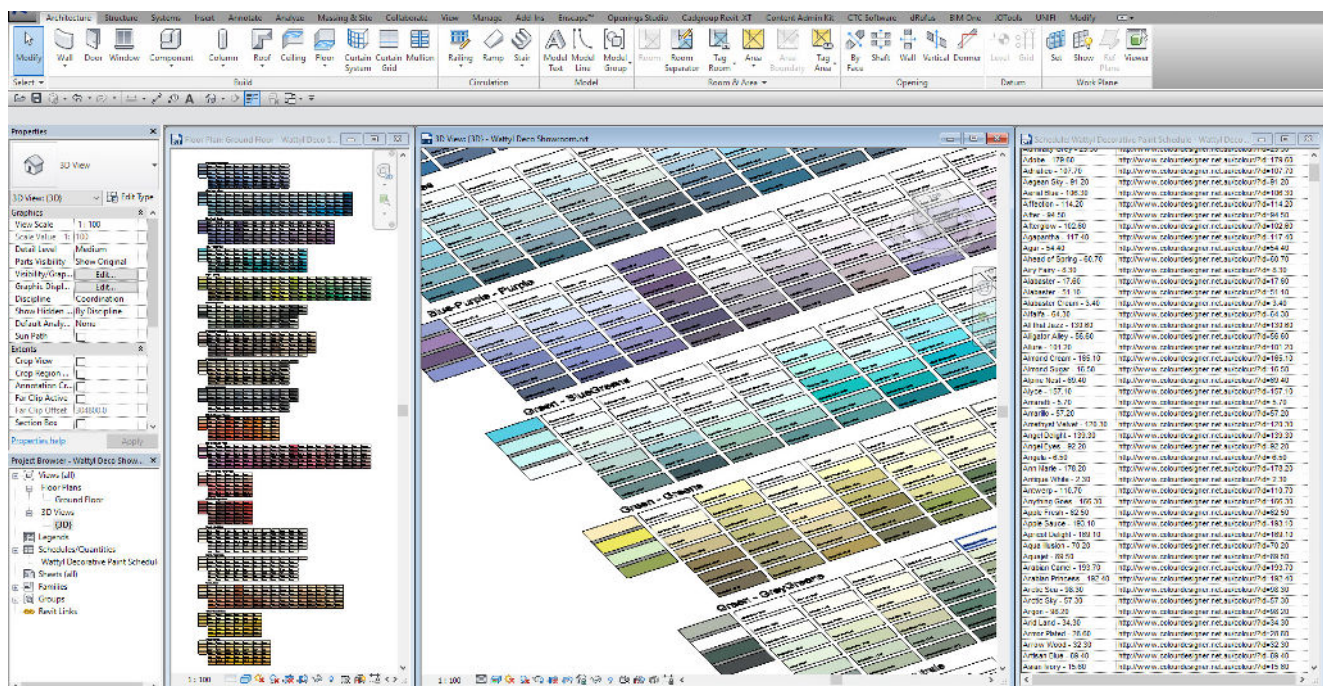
Architecture Structure Systems Insert Annotate Analyze Massing & Site Collaborate View Manage Add-Ins Enscape™ Openings Studio Cadgroup Revit XT Content Admin Kit CTC Software dRofus BIM One JOTools UNIFI Modify

Modify Wall Door Window Component Column Roof Ceiling Floor Curtain System Curtain Grid Mullion Railing Ramp Stair Model Text Model Line Model Group Room Room Separator Tag Room Area Area Boundary Tag Area By Face Shaft Wall Vertical Dormer Level Grid Set Show Ref Plane Viewer

Select Build Circulation Model Room & Area Opening Datum Work Plane

Properties

3D View

3D View: {3D} Edit Type

Graphics

| View Scale | 1 : 100 |
|---|---|
| Scale Value 1: | 100 |
| Detail Level | Medium |
| Parts Visibility | Show Original |
| Visibility/Grap... | Edit... |
| Graphic Displ... | Edit... |
| Discipline | Coordination |
| Show Hidden ... | By Discipline |
| Default Analy... | None |
| Sun Path | |

Extents

| Crop View | |
|---|---|
| Crop Region ... | |
| Annotation Cr... | |
| Far Clip Active | |
| Far Clip Offset | 304800.0 |
| Section Box | |

Properties help Apply

Project Browser - Wattyl Deco Show...

Views (all)
Floor Plans
Ground Floor
3D Views
{3D}
Legends
Schedules/Quantities
Wattyl Decorative Paint Schedul
Sheets (all)
Families
Groups
Revit Links

Floor Plan: Ground Floor - Wattyl Deco S...

1 : 100

3D View: {3D} - Wattyl Deco Showroom.rvt

Blue-Purple - Purple

Green - BlueGreens

Green - Greens

Green - GreyGreens

1 : 100

Schedule: Wattyl Decorative Paint Schedule - Wattyl Deco ...

| Adobe - 178.60 | http://www.colourdesigner.net.au/colour/?d=178.60 |
|---|---|
| Adrallice - 107.70 | http://www.colourdesigner.net.au/colour/?d=107.70 |
| Aegean Sky - 81.20 | http://www.colourdesigner.net.au/colour/?d=81.20 |
| Aerial Blue - 106.30 | http://www.colourdesigner.net.au/colour/?d=106.30 |
| Affection - 114.20 | http://www.colourdesigner.net.au/colour/?d=114.20 |
| After - 94.50 | http://www.colourdesigner.net.au/colour/?d=94.50 |
| Afterglow - 102.60 | http://www.colourdesigner.net.au/colour/?d=102.60 |
| Agapanthe - 117.40 | http://www.colourdesigner.net.au/colour/?d=117.40 |
| Agar - 54.40 | http://www.colourdesigner.net.au/colour/?d=54.40 |
| Ahead of Spring - 60.70 | http://www.colourdesigner.net.au/colour/?d=60.70 |
| Airy Fairy - 5.30 | http://www.colourdesigner.net.au/colour/?d=5.30 |
| Alabaster - 17.60 | http://www.colourdesigner.net.au/colour/?d=17.60 |
| Alabaster - 51.10 | http://www.colourdesigner.net.au/colour/?d=51.10 |
| Alabaster Cream - 3.40 | http://www.colourdesigner.net.au/colour/?d=3.40 |
| Alfalfa - 64.30 | http://www.colourdesigner.net.au/colour/?d=64.30 |
| All that Jazz - 133.60 | http://www.colourdesigner.net.au/colour/?d=133.60 |
| Alligator Alley - 56.60 | http://www.colourdesigner.net.au/colour/?d=56.60 |
| Allure - 101.20 | http://www.colourdesigner.net.au/colour/?d=101.20 |
| Almond Cream - 165.10 | http://www.colourdesigner.net.au/colour/?d=165.10 |
| Almond Sugar - 10.50 | http://www.colourdesigner.net.au/colour/?d=10.50 |
| Alpine Noel - 89.40 | http://www.colourdesigner.net.au/colour/?d=89.40 |
| Alyce - 107.10 | http://www.colourdesigner.net.au/colour/?d=107.10 |
| Amaretti - 5.70 | http://www.colourdesigner.net.au/colour/?d=5.70 |
| Amarillo - 57.20 | http://www.colourdesigner.net.au/colour/?d=57.20 |
| Amethyst Velvet - 170.30 | http://www.colourdesigner.net.au/colour/?d=170.30 |
| Angel Delight - 133.30 | http://www.colourdesigner.net.au/colour/?d=133.30 |
| Angel Eyes - 82.20 | http://www.colourdesigner.net.au/colour/?d=82.20 |
| Angelic - 6.50 | http://www.colourdesigner.net.au/colour/?d=6.50 |
| Ann Marie - 173.20 | http://www.colourdesigner.net.au/colour/?d=173.20 |
| Antique White - 2.30 | http://www.colourdesigner.net.au/colour/?d=2.30 |
| Antwerp - 110.70 | http://www.colourdesigner.net.au/colour/?d=110.70 |
| Anything Goes - 100.30 | http://www.colourdesigner.net.au/colour/?d=100.30 |
| Apple Frost - 82.50 | http://www.colourdesigner.net.au/colour/?d=82.50 |
| Apple Sauce - 183.10 | http://www.colourdesigner.net.au/colour/?d=183.10 |
| Apricot Delight - 189.10 | http://www.colourdesigner.net.au/colour/?d=189.10 |
| Aqua Illusion - 70.20 | http://www.colourdesigner.net.au/colour/?d=70.20 |
| Aquajet - 69.50 | http://www.colourdesigner.net.au/colour/?d=69.50 |
| Arabian Camel - 193.70 | http://www.colourdesigner.net.au/colour/?d=193.70 |
| Arabian Princess - 182.40 | http://www.colourdesigner.net.au/colour/?d=182.40 |
| Arctic Sea - 98.30 | http://www.colourdesigner.net.au/colour/?d=98.30 |
| Arctic Sky - 97.30 | http://www.colourdesigner.net.au/colour/?d=97.30 |
| Argon - 98.20 | http://www.colourdesigner.net.au/colour/?d=98.20 |
| Arid Land - 34.30 | http://www.colourdesigner.net.au/colour/?d=34.30 |
| Armor Plated - 20.60 | http://www.colourdesigner.net.au/colour/?d=20.60 |
| Arrow Wood - 32.30 | http://www.colourdesigner.net.au/colour/?d=32.30 |
| Artisan Blue - 88.40 | http://www.colourdesigner.net.au/colour/?d=88.40 |
| Asian Ivory - 15.80 | http://www.colourdesigner.net.au/colour/?d=15.80 |